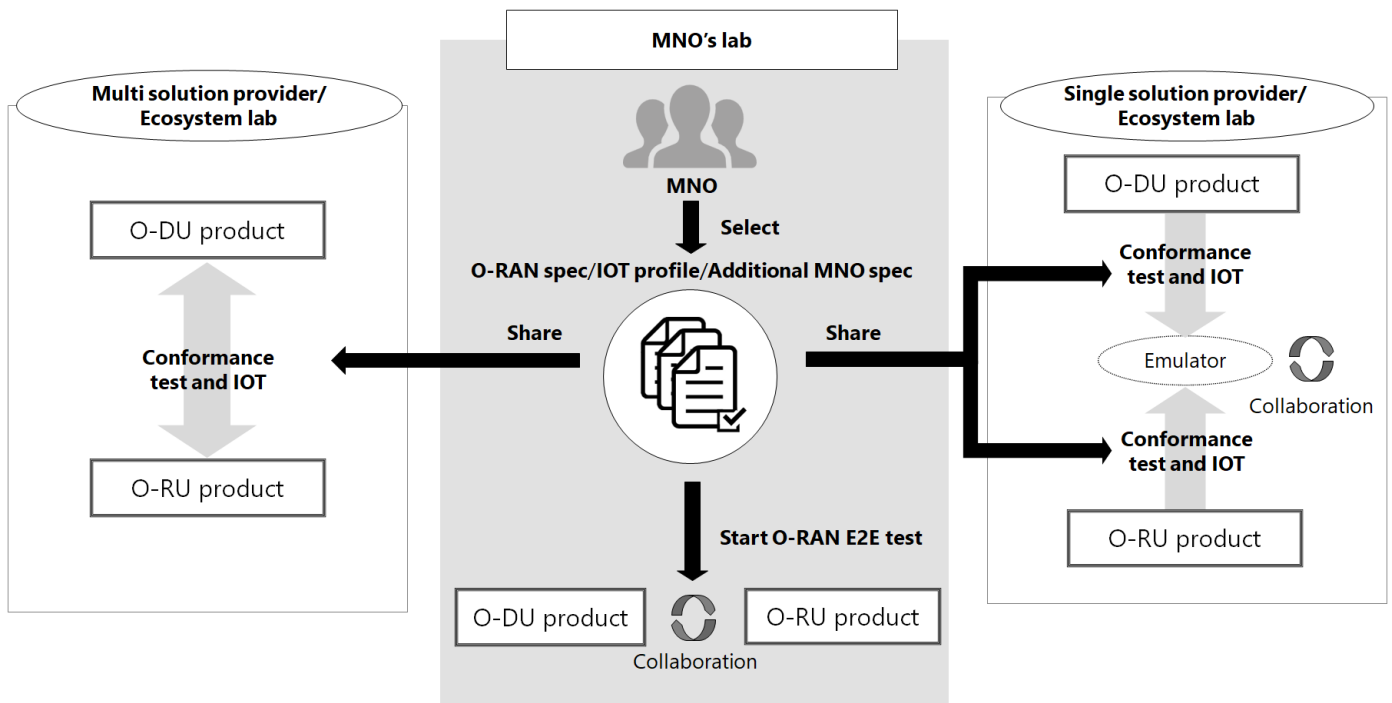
MNO's lab

Multi solution provider/ Ecosystem lab

O-DU product

Conformance test and IOT

O-RU product

MNO

Select

O-RAN spec/IOT profile/Additional MNO spec

Share

Share

Start O-RAN E2E test

O-DU product

Collaboration

O-RU product

Single solution provider/ Ecosystem lab

O-DU product

Conformance test and IOT

Emulator

Collaboration

Conformance test and IOT

O-RU product